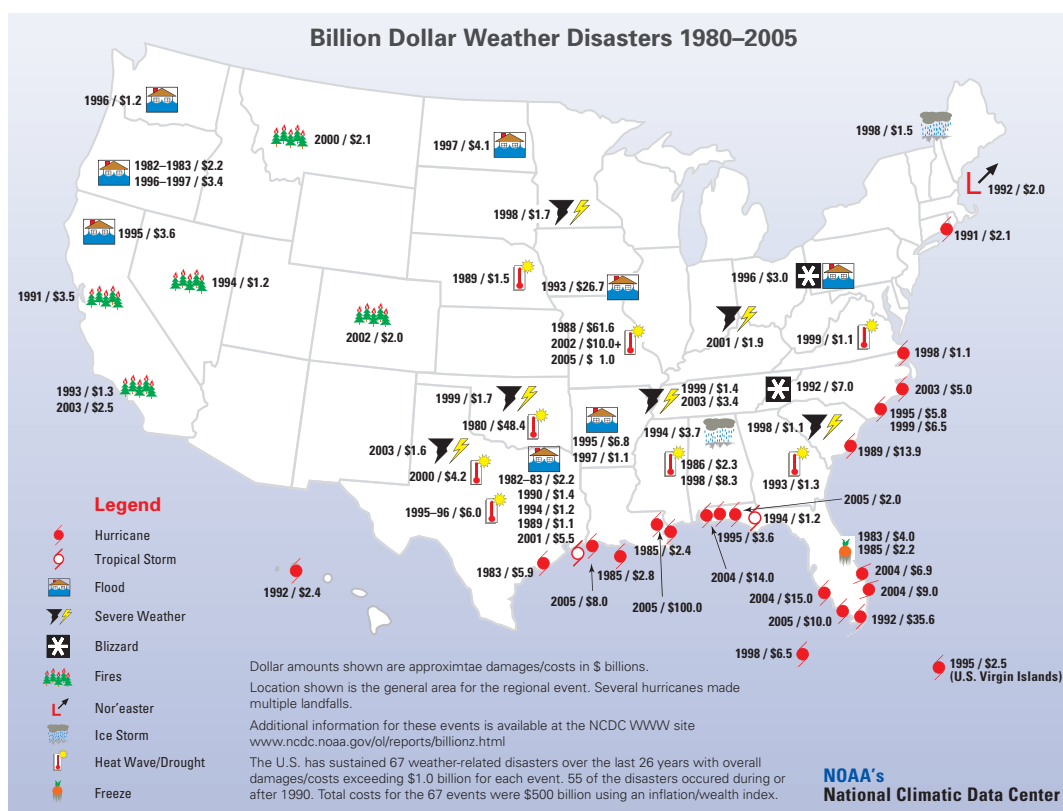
Billion Dollar Weather Disasters 1980–2005

1996 / $1.2

2000 / $2.1

1997 / $4.1

1998 / $1.5

1992 / $2.0

1982–1983 / $2.2
1996–1997 / $3.4

1998 / $1.7

1991 / $2.1

1995 / $3.6

1989 / $1.5

1993 / $26.7

1996 / $3.0

1994 / $1.2

1991 / $3.5

2002 / $2.0

1988 / $61.6
2002 / $10.0+
2005 / $ 1.0

2001 / $1.9

1999 / $1.1

1998 / $1.1

1993 / $1.3
2003 / $2.5

1999 / $1.7

1999 / $1.4
2003 / $3.4

1992 / $7.0

2003 / $5.0

1980 / $48.4

1995 / $6.8
1997 / $1.1

1994 / $3.7

1998 / $1.1

1995 / $5.8
1999 / $6.5

2003 / $1.6

1986 / $2.3
1998 / $8.3

1989 / $13.9

2000 / $4.2

1982–83 / $2.2
1990 / $1.4
1994 / $1.2
1989 / $1.1
2001 / $5.5

1993 / $1.3

2005 / $2.0

1995–96 / $6.0

1994 / $1.2

1995 / $3.6

1983 / $4.0
1985 / $2.2

1985 / $2.4

1983 / $5.9

1985 / $2.8

2004 / $14.0

2004 / $6.9

1992 / $2.4

2005 / $8.0

2005 / $100.0

2004 / $15.0

2004 / $9.0

2005 / $10.0

1992 / $35.6

1998 / $6.5

1995 / $2.5
(U.S. Virgin Islands)

Legend
Hurricane
Tropical Storm
Flood
Severe Weather
Blizzard
Fires
Nor'easter
Ice Storm
Heat Wave/Drought
Freeze

Dollar amounts shown are approximtae damages/costs in $ billions.

Location shown is the general area for the regional event. Several hurricanes made multiple landfalls.

Additional information for these events is available at the NCDC WWW site
www.ncdc.noaa.gov/ol/reports/billionz.html

The U.S. has sustained 67 weather-related disasters over the last 26 years with overall damages/costs exceeding $1.0 billion for each event. 55 of the disasters occured during or after 1990. Total costs for the 67 events were $500 billion using an inflation/wealth index.

NOAA's
National Climatic Data Center